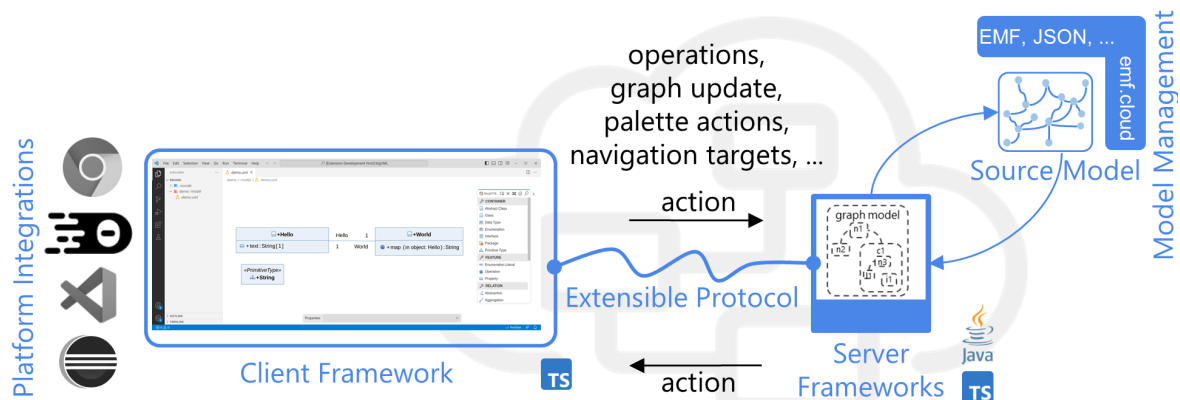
Platform Integrations

File Edit Selection View Go Run Terminal Help

[Extension Development Host] GLSP

demo.uml

«Class»
+Hello
+ text : String [1]

Hello 1
1 World

«Class»
+World
+ map : (in object : Hello) : String

«PrimitiveType»
+String

CONTAINER
Abstract Class
Class
Data Type
Enumeration
Interface
Package
Primitive Type
FEATURE
Enumeration Literal
Operation
Property
RELATION
Abstraction
Aggregation

Properties

Client Framework

TS

operations,
graph update,
palette actions,
navigation targets, ...

action

Extensible Protocol

action

graph model
n1
n2
c1
n3
n1
n1

Server Frameworks

Java

TS

EMF, JSON, ...

emf.cloud

Source Model

Model Management